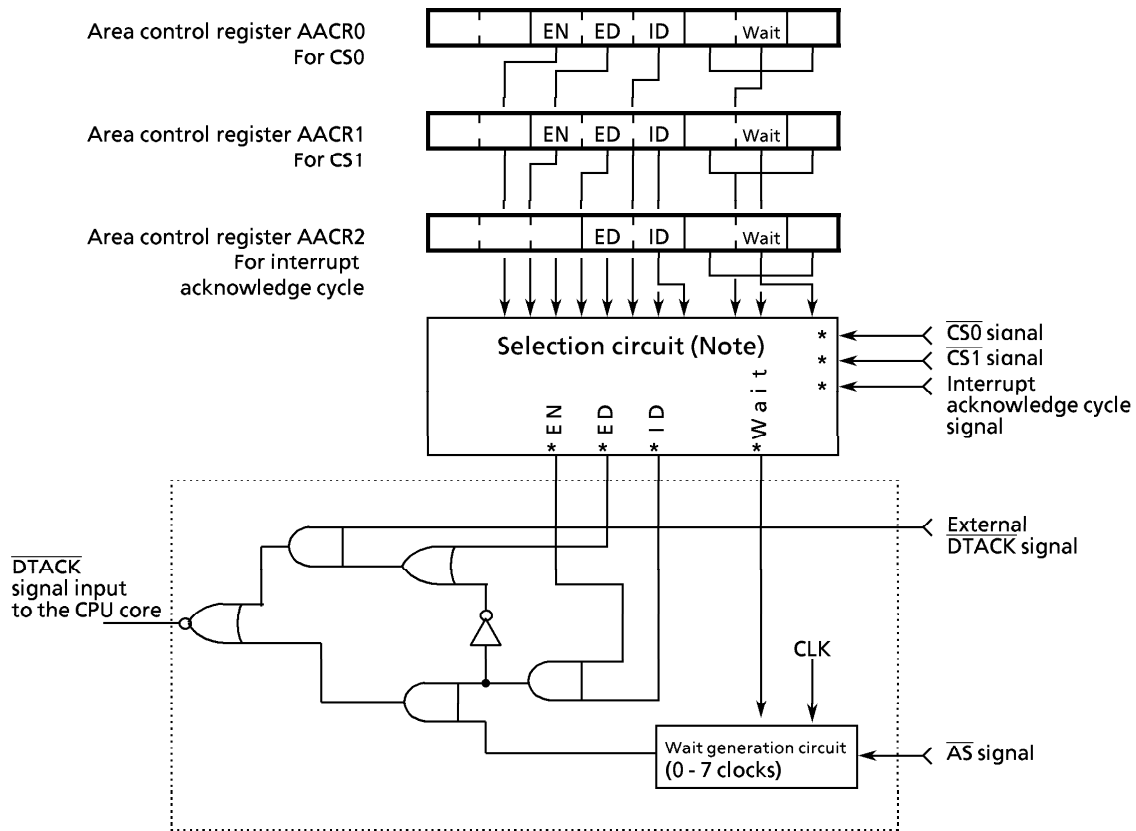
Area control register AACR0
For CS0

EN ED ID Wait

Area control register AACR1
For CS1

EN ED ID Wait

Area control register AACR2
For interrupt acknowledge cycle

ED ID Wait

Selection circuit (Note)

*

*

*

$\overline{CS0}$ signal

$\overline{CS1}$ signal

Interrupt acknowledge cycle signal

*EN

*ED

*ID

*Wait

External $\overline{DTACK}$ signal

$\overline{DTACK}$ signal input to the CPU core

CLK

Wait generation circuit
(0 - 7 clocks)

$\overline{AS}$ signal